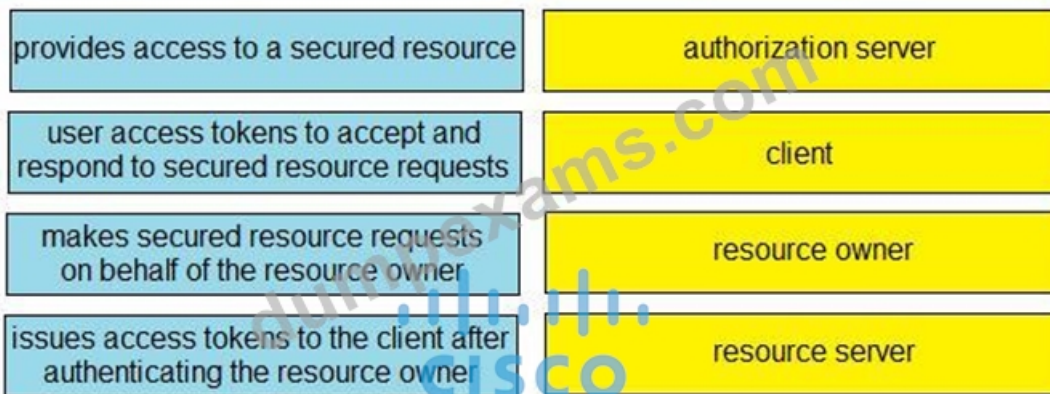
provides access to a secured resource

authorization server

user access tokens to accept and respond to secured resource requests

client

makes secured resource requests on behalf of the resource owner

resource owner

issues access tokens to the client after authenticating the resource owner

resource server

dumpexams.com

CISCO